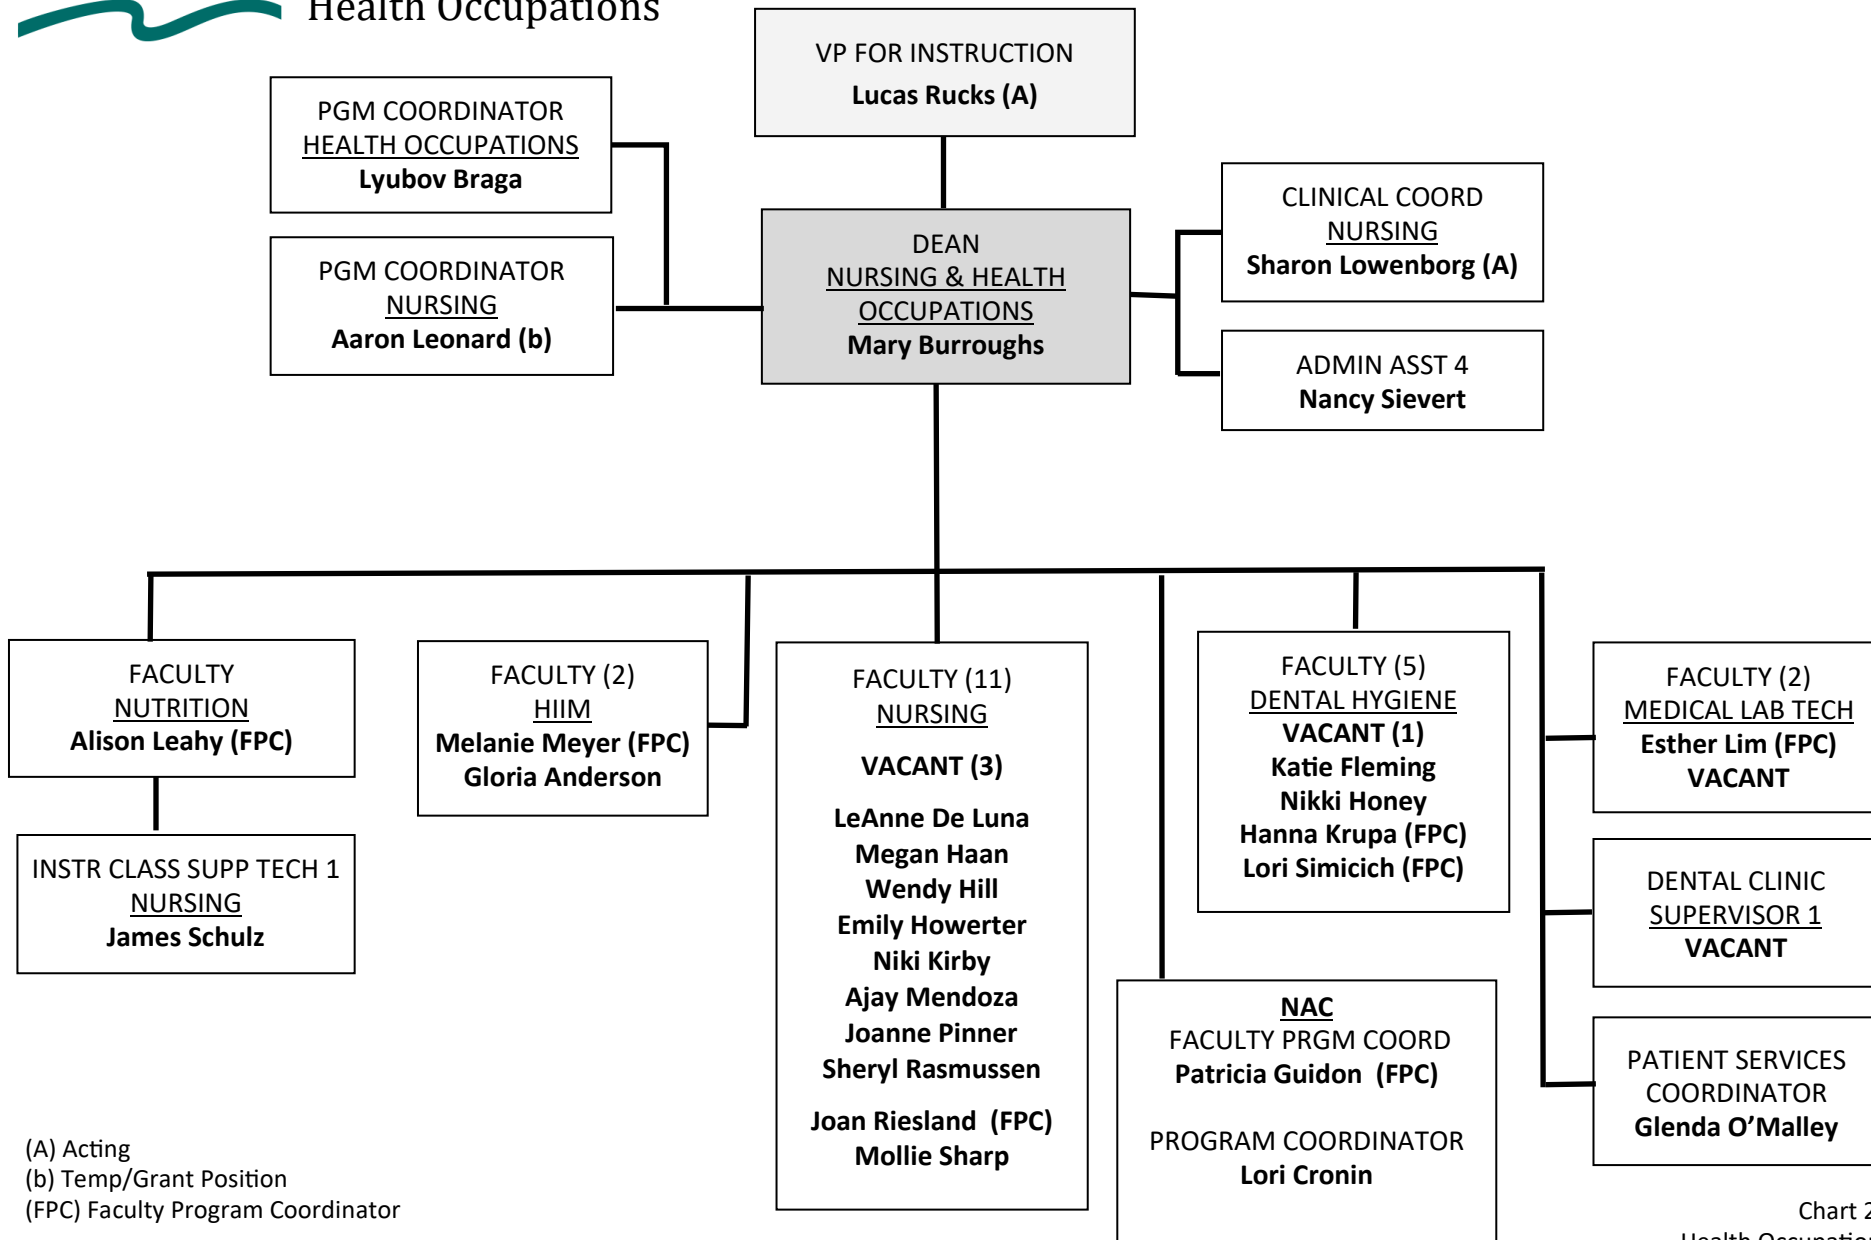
Health Occupations

VP FOR INSTRUCTION
**Lucas Rucks (A)**

PGM COORDINATOR
HEALTH OCCUPATIONS
**Lyubov Braga**

PGM COORDINATOR
NURSING
**Aaron Leonard (b)**

DEAN
NURSING & HEALTH OCCUPATIONS
**Mary Burroughs**

CLINICAL COORD
NURSING
**Sharon Lowenborg (A)**

ADMIN ASST 4
**Nancy Sievert**

FACULTY
NUTRITION
**Alison Leahy (FPC)**

INSTR CLASS SUPP TECH 1
NURSING
**James Schulz**

FACULTY (2)
HIIM
**Melanie Meyer (FPC)**
**Gloria Anderson**

FACULTY (11)
NURSING
**VACANT (3)**
**LeAnne De Luna**
**Megan Haan**
**Wendy Hill**
**Emily Howerter**
**Niki Kirby**
**Ajay Mendoza**
**Joanne Pinner**
**Sheryl Rasmussen**
**Joan Riesland (FPC)**
**Mollie Sharp**

FACULTY (5)
DENTAL HYGIENE
**VACANT (1)**
**Katie Fleming**
**Nikki Honey**
**Hanna Krupa (FPC)**
**Lori Simicich (FPC)**

**NAC**
FACULTY PRGM COORD
**Patricia Guidon (FPC)**

PROGRAM COORDINATOR
**Lori Cronin**

FACULTY (2)
MEDICAL LAB TECH
**Esther Lim (FPC)**
**VACANT**

DENTAL CLINIC
SUPERVISOR 1
**VACANT**

PATIENT SERVICES
COORDINATOR
**Glenda O'Malley**

(A) Acting
(b) Temp/Grant Position
(FPC) Faculty Program Coordinator

Chart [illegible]
Health Occupation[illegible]